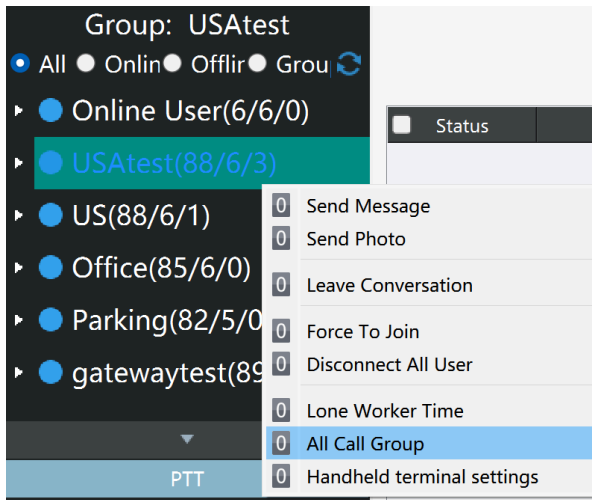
Group: USAtest

All Onlin Offlir Grou

Online User(6/6/0)

USAtest(88/6/3)

US(88/6/1)

Office(85/6/0)

Parking(82/5/0

gatewaytest(89

PTT

Status

0 Send Message
0 Send Photo
0 Leave Conversation
0 Force To Join
0 Disconnect All User
0 Lone Worker Time
0 All Call Group
0 Handheld terminal settings